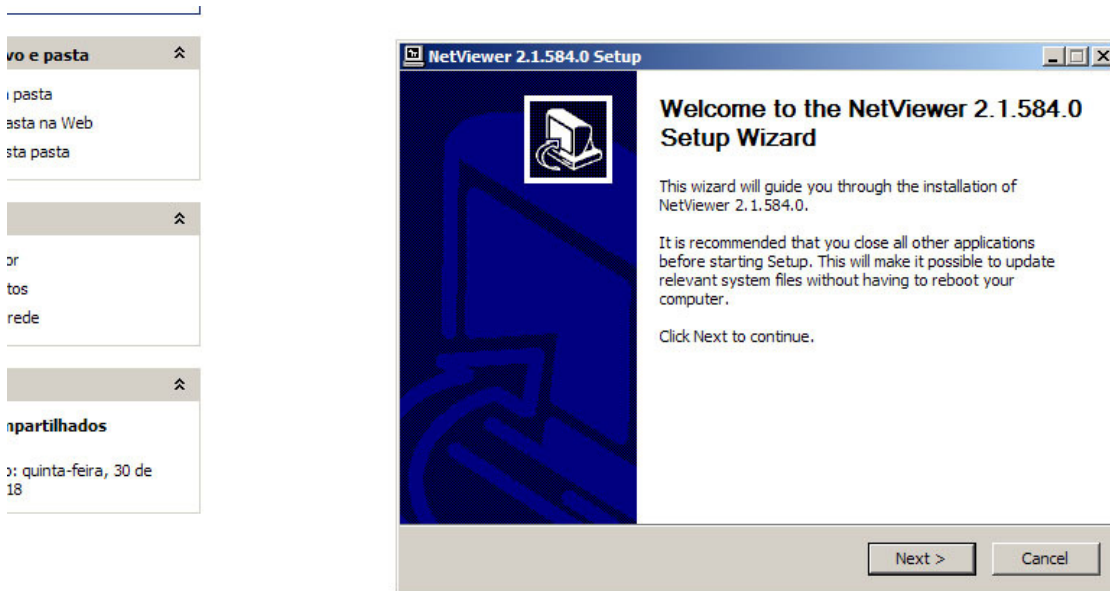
vo e pasta

ı pasta
asta na Web
sta pasta

or
tos
rede

npartilhados

›: quinta-feira, 30 de
18

NetViewer 2.1.584.0 Setup

Welcome to the NetViewer 2.1.584.0 Setup Wizard

This wizard will guide you through the installation of NetViewer 2.1.584.0.

It is recommended that you close all other applications before starting Setup. This will make it possible to update relevant system files without having to reboot your computer.

Click Next to continue.

Next >

Cancel